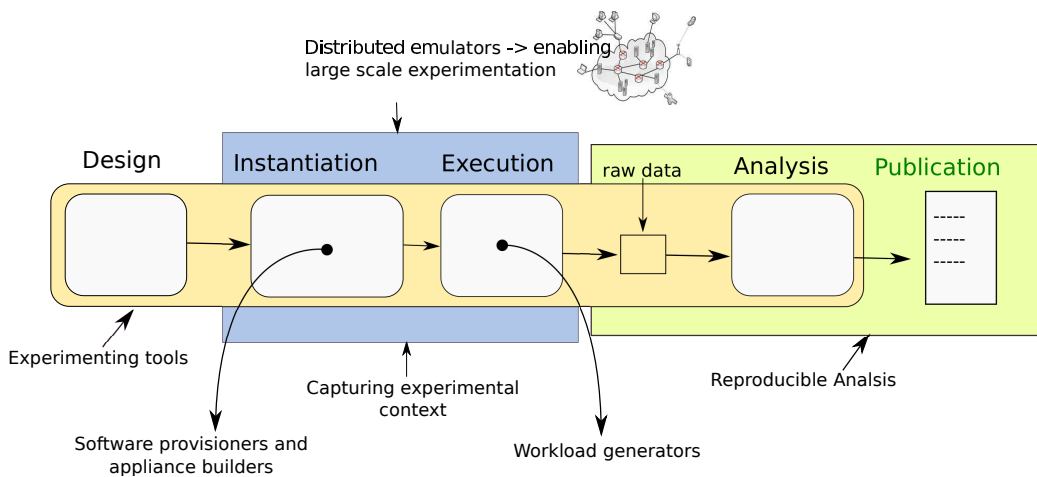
Distributed emulators -> enabling large scale experimentation

Design

Instantiation

Execution

raw data

Analysis

Publication

-----
-----
-----

Experimenting tools

Capturing experimental context

Reproducible Analsis

Software provisioners and appliance builders

Workload generators